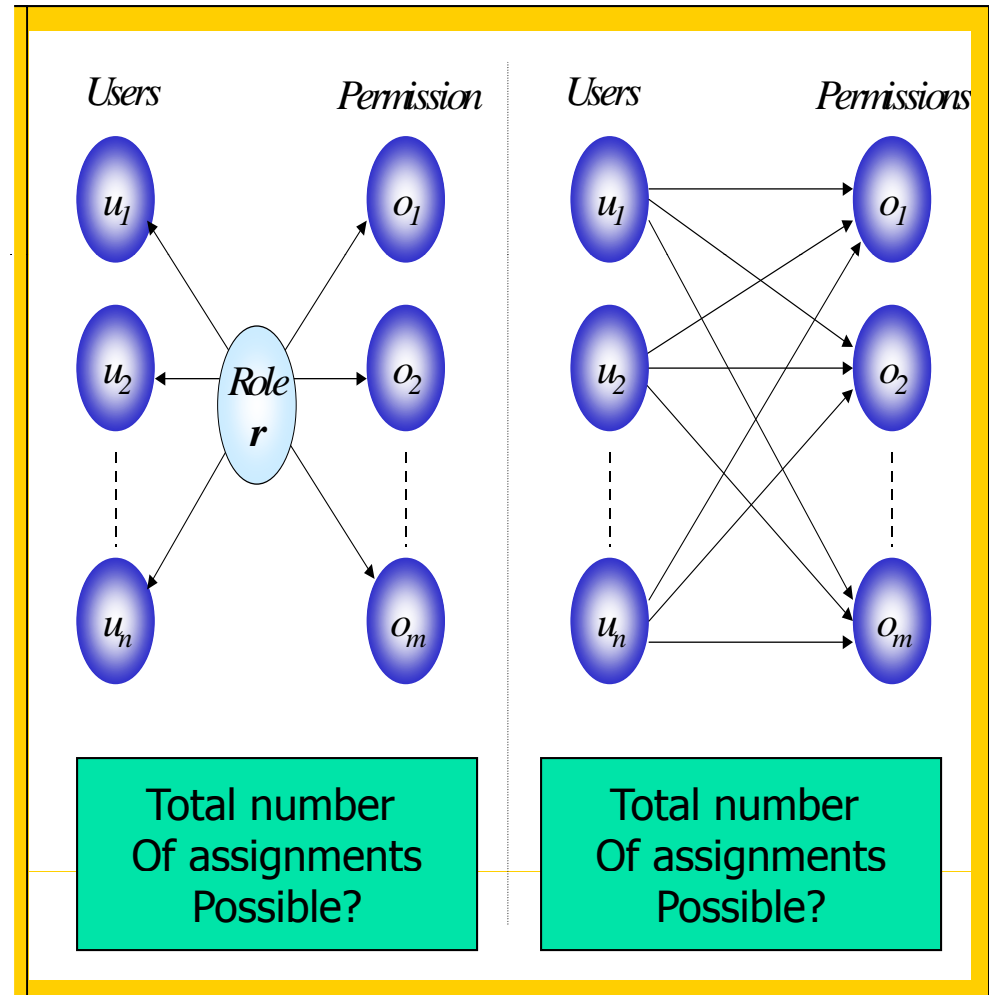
Users

Permission

$u_1$

$o_1$

$u_2$

Role
r

$o_2$

$u_n$

$o_m$

Total number Of assignments Possible?

Users

Permissions

$u_1$

$o_1$

$u_2$

$o_2$

$u_n$

$o_m$

Total number Of assignments Possible?